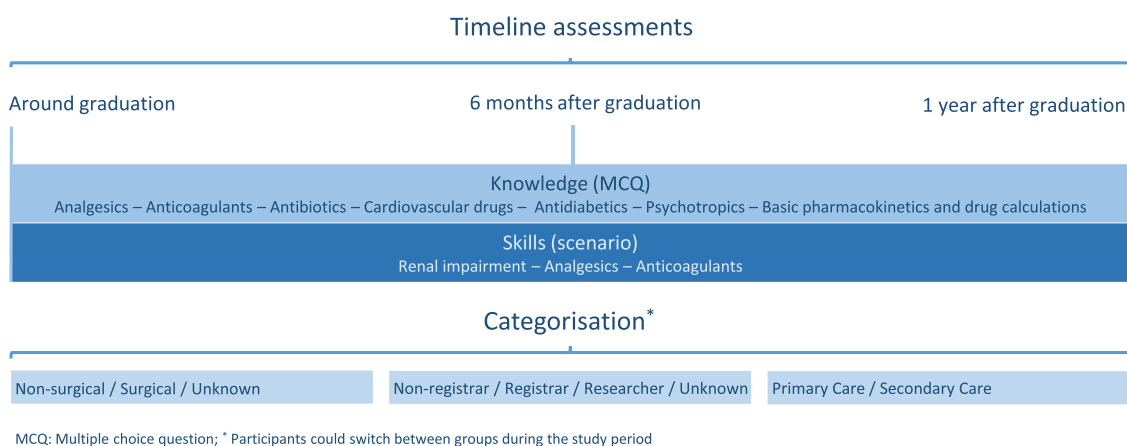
Timeline assessments

Around graduation

6 months after graduation

1 year after graduation

Knowledge (MCQ)
Analgesics – Anticoagulants – Antibiotics – Cardiovascular drugs – Antidiabetics – Psychotropics – Basic pharmacokinetics and drug calculations

Skills (scenario)
Renal impairment – Analgesics – Anticoagulants

Categorisation*

Non-surgical / Surgical / Unknown

Non-registrar / Registrar / Researcher / Unknown

Primary Care / Secondary Care

MCQ: Multiple choice question; * Participants could switch between groups during the study period